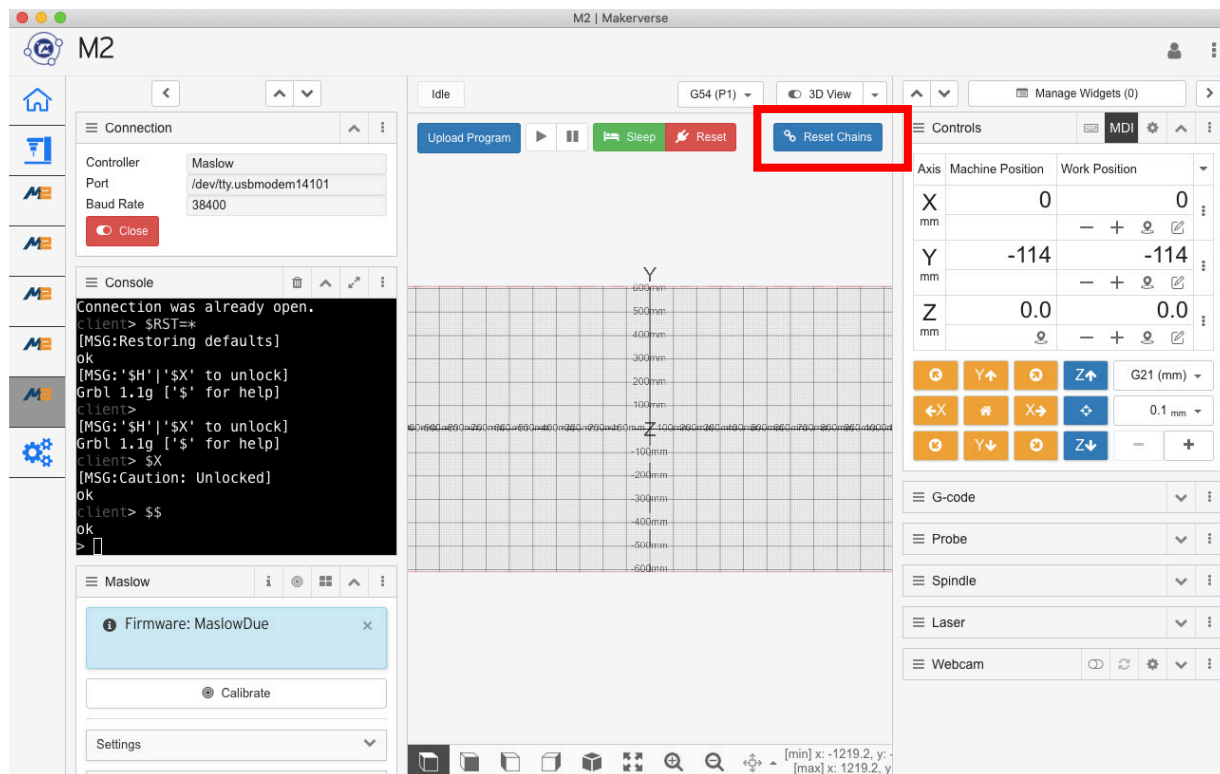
M2 | Makerverse

M2

Connection

| Controller | Maslow |
|---|---|
| Port | /dev/tty.usbmodem14101 |
| Baud Rate | 38400 |

Close

Console

Connection was already open.
client> $RST=*
[MSG:Restoring defaults]
ok
[MSG:'$H'|'$X' to unlock]
Grbl 1.1g ['$' for help]
client>
[MSG:'$H'|'$X' to unlock]
Grbl 1.1g ['$' for help]
client> $X
[MSG:Caution: Unlocked]
ok
client> $$
ok
>

Maslow

Firmware: MaslowDue

Calibrate

Settings

Idle

G54 (P1)

3D View

Upload Program

Sleep

Reset

Reset Chains

Y

Z

600mm
500mm
400mm
300mm
200mm
100mm
-100mm
-200mm
-300mm
-400mm
-500mm
-600mm

[min] x: -1219.2, y: -
[max] x: 1219.2, y

Manage Widgets (0)

Controls

MDI

| Axis | Machine Position | Work Position |
|---|---|---|
| X mm | 0 | 0 |
| Y mm | -114 | -114 |
| Z mm | 0.0 | 0.0 |

Y

Z

X

X

Z

Y

Z

G21 (mm)

0.1 mm

G-code

Probe

Spindle

Laser

Webcam